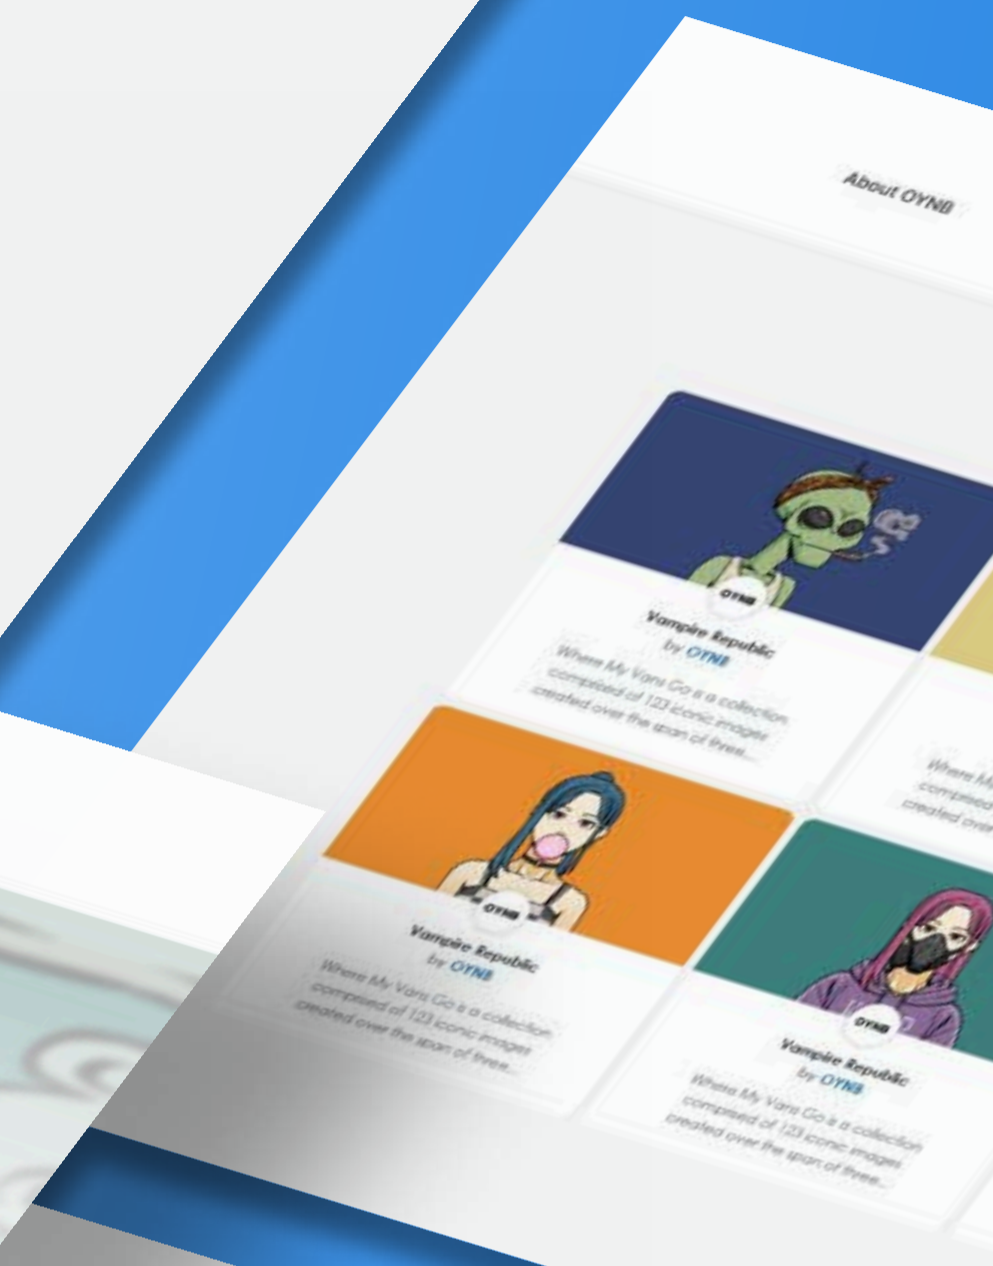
About OYNB

OYNB
Vampire Republic
by OYNB
Where My Vans Go is a collection comprised of 123 iconic images created over the span of three...

Where My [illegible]
comprised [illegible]
created over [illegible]

OYNB
Vampire Republic
by OYNB
Where My Vans Go is a collection comprised of 123 iconic images created over the span of three...

OYNB
Vampire Republic
by OYNB
Where My Vans Go is a collection comprised of 123 iconic images created over the span of three...